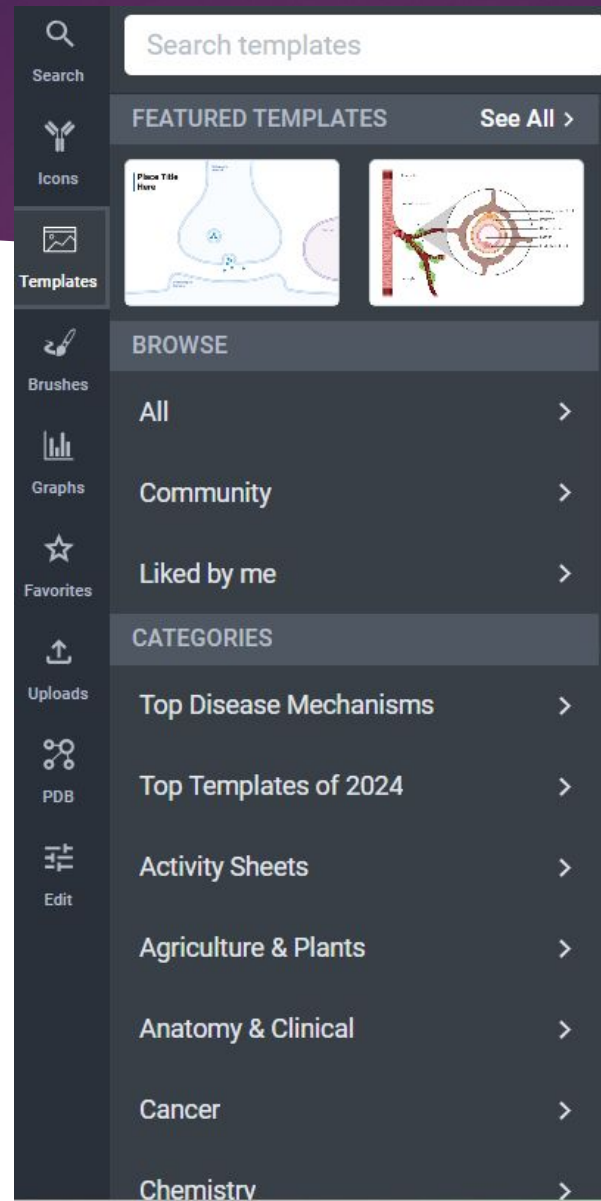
Search
Icons
Templates
Brushes
Graphs
Favorites
Uploads
PDB
Edit

Search templates

FEATURED TEMPLATES See All >

Place Title Here

BROWSE
All >
Community >
Liked by me >

CATEGORIES
Top Disease Mechanisms >
Top Templates of 2024 >
Activity Sheets >
Agriculture & Plants >
Anatomy & Clinical >
Cancer >
Chemistry >